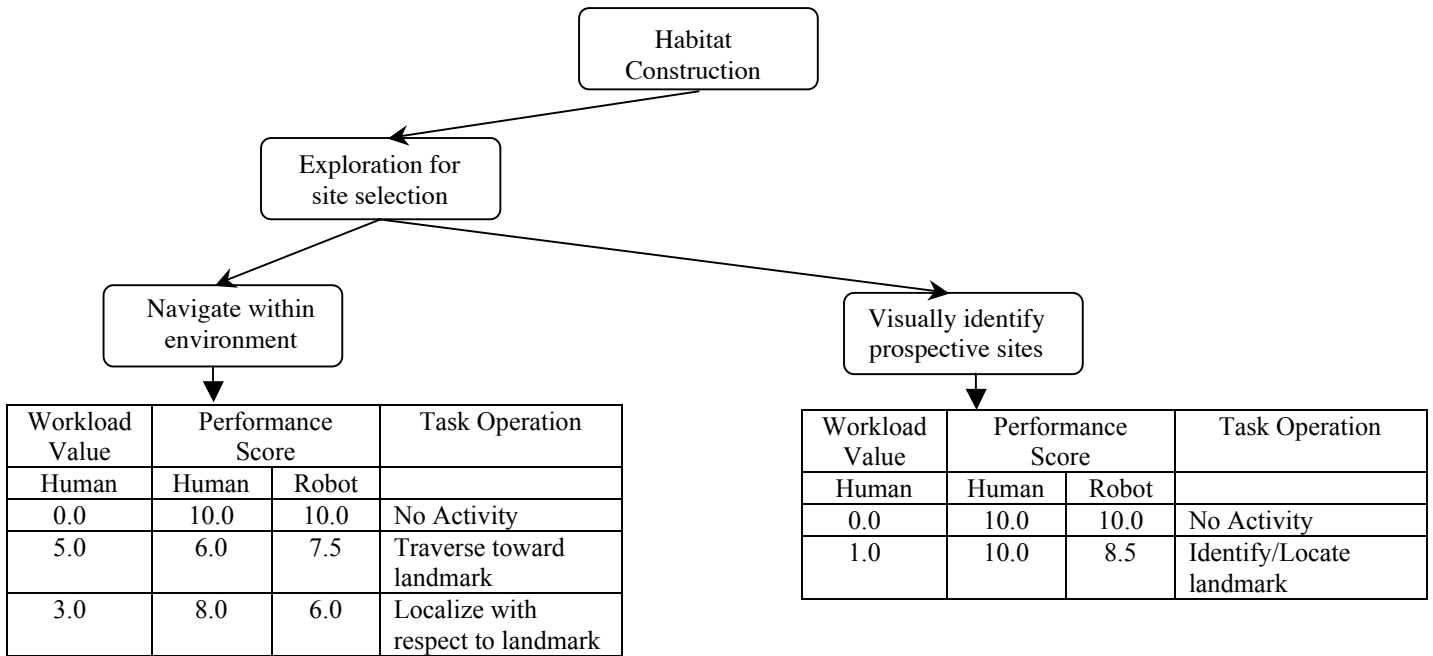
Habitat Construction

Exploration for site selection

Navigate within environment

Visually identify prospective sites

| Workload Value | Performance Score | | Task Operation |
|---|---|---|---|
| Human | Human | Robot | |
| 0.0 | 10.0 | 10.0 | No Activity |
| 5.0 | 6.0 | 7.5 | Traverse toward landmark |
| 3.0 | 8.0 | 6.0 | Localize with respect to landmark |

| Workload Value | Performance Score | | Task Operation |
|---|---|---|---|
| Human | Human | Robot | |
| 0.0 | 10.0 | 10.0 | No Activity |
| 1.0 | 10.0 | 8.5 | Identify/Locate landmark |